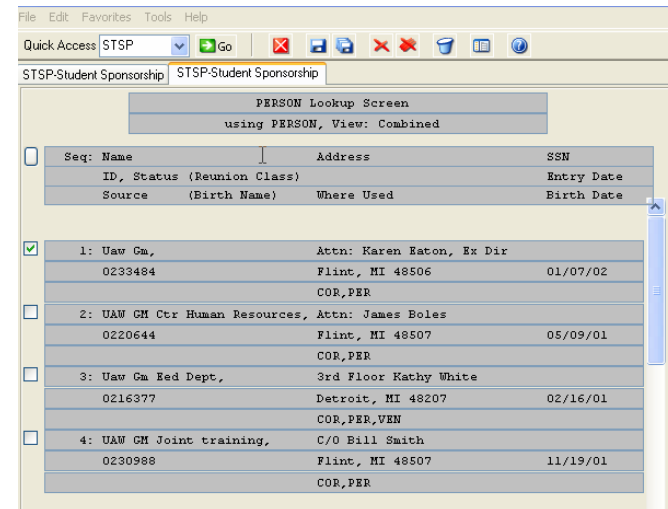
File Edit Favorites Tools Help

Quick Access STSP Go

STSP-Student Sponsorship STSP-Student Sponsorship

PERSON Lookup Screen
using PERSON, View: Combined

| Seq: Name | Address | SSN |
|---|---|---|
| ID, Status (Reunion Class) | | Entry Date |
| Source (Birth Name) | Where Used | Birth Date |
| 1: Uaw Gm, | Attn: Karen Eaton, Ex Dir | |
| 0233484 | Flint, MI 48506 | 01/07/02 |
| | COR,PER | |
| 2: UAW GM Ctr Human Resources, | Attn: James Boles | |
| 0220644 | Flint, MI 48507 | 05/09/01 |
| | COR,PER | |
| 3: Uaw Gm Ed Dept, | 3rd Floor Kathy White | |
| 0216377 | Detroit, MI 48207 | 02/16/01 |
| | COR,PER,VEN | |
| 4: UAW GM Joint training, | C/O Bill Smith | |
| 0230988 | Flint, MI 48507 | 11/19/01 |
| | COR,PER | |